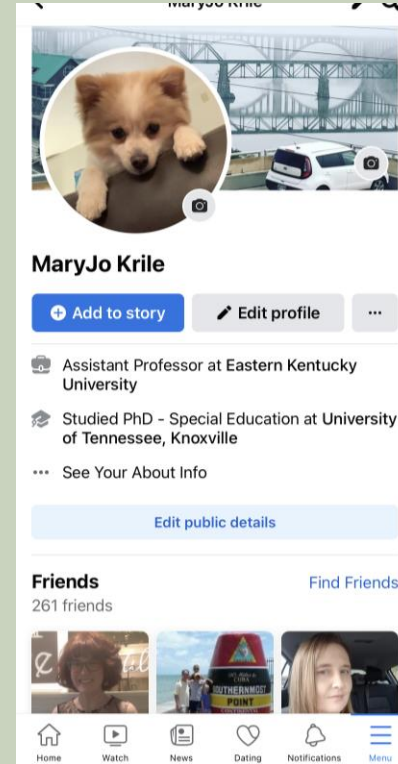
MaryJo Krile

MaryJo Krile

Add to story

Edit profile

···

Assistant Professor at Eastern Kentucky University

Studied PhD - Special Education at University of Tennessee, Knoxville

··· See Your About Info

Edit public details

Friends

261 friends

Find Friends

SOUTHERNMOST POINT

Home

Watch

News

Dating

Notifications

Menu